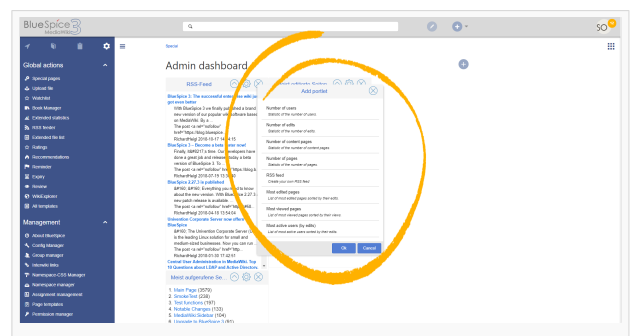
BlueSpice 3 MediaWiki

SO

Global actions
Special pages
Upload file
Watchlist
Book Manager
Extended statistics
RSS feeder
Extended file list
Ratings
Recommendations
Reminder
Expiry
Review
WikiExplorer
All templates

Management
About BlueSpice
Config Manager
Group manager
Interwiki links
Namespace CSS Manager
Namespace manager
Assignment management
Page templates
Permission manager

Special

Admin dashboard

RSS-Feed

BlueSpice 3: The successful ente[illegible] got even better
With BlueSpice 3 we finally pu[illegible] new version of our popular wi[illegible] on MediaWiki. By e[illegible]
The post <a rel="nofollow" href="https://blog.b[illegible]
RichardHeigl 2018-10-17 14:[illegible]
BlueSpice 3 – Become a beta tester now!
Finally, it's time. Our developers have done a great job and released today a beta version of BlueSpice 3. To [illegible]
The post <a rel="nofollow" href="https://blog.b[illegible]
RichardHeigl 2018-07-19 13:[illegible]
BlueSpice 2.27.3 is published
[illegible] Everything you need to know about the new version. With BlueSpice 2.27.3 a new patch release is available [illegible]
The post <a rel="nofollow" href="https://blog.b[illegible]
RichardHeigl 2018-04-13 13:54:04
Universities Corporate Server now offers BlueSpice
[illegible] The Universities Corporate Server (UCS) is the leading Linux solution for small and medium-sized businesses. Now you can run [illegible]
The post <a rel="nofollow" href="https:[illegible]
RichardHeigl 2018-01-30 17:42:51
Central User Administration in MediaWiki: Top 10 Questions about LDAP and Active Directory

Most outgoing/linked pages

1. Main Page (3579)
2. SmokeTest (228)
3. Test functions (187)
4. Notable Changes (133)
5. MediaWiki:Sidebar (104)
6. Upgrade to BlueSpice 3 (91)

Add portlet

Number of users
Statistic of the number of users

Number of edits
Statistic of the number of edits

Number of content pages
Statistic of the number of content pages

Number of pages
Statistic of the number of pages

RSS feed
Create your own RSS feed

Most edited pages
List of most edited pages sorted by their edits

Most viewed pages
List of most viewed pages sorted by their views

Most active users (by edits)
List of most active users sorted by their edits

Ok
Cancel